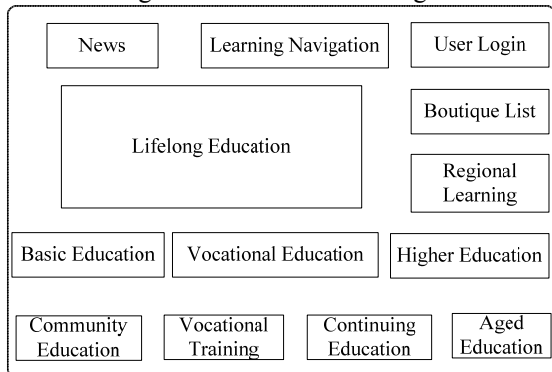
News

Learning Navigation

User Login

Lifelong Education

Boutique List

Regional Learning

Basic Education

Vocational Education

Higher Education

Community Education

Vocational Training

Continuing Education

Aged Education